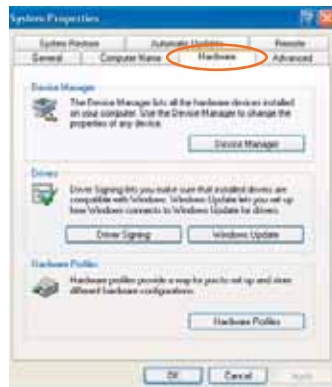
System Properties

System Restore | Automatic Updates | Remote
General | Computer Name | Hardware | Advanced

Device Manager

The Device Manager lists all the hardware devices installed on your computer. Use the Device Manager to change the properties of any device.

Device Manager

Drivers

Driver Signing lets you make sure that installed drivers are compatible with Windows. Windows Update lets you set up how Windows connects to Windows Update for drivers.

Driver Signing | Windows Update

Hardware Profiles

Hardware profiles provide a way for you to set up and store different hardware configurations.

Hardware Profiles

OK | Cancel | Apply